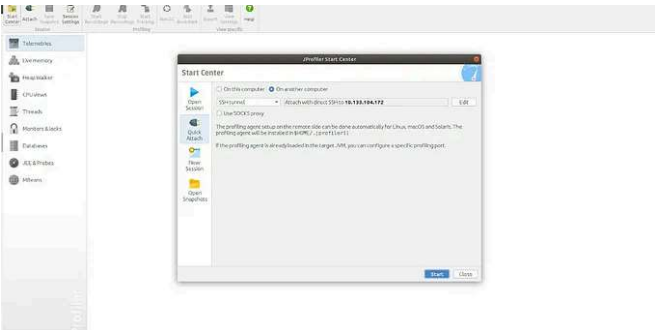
Start Center Attach Save Snapshot Session Settings Start Recordings Stop Recordings Start Tracking Run GC Add Bookmark Export View Settings Help

Session Profiling View specific

Telemetries

Live memory

Heap Walker

CPU views

Threads

Monitors & locks

Databases

JEE & Probes

MBeans

JProfiler Start Center

Start Center

Open Session

Quick Attach

New Session

Open Snapshots

On this computer On another computer

SSH tunnel Attach with direct SSH to 10.133.104.172 Edit

Use SOCKS proxy

The profiling agent setup on the remote side can be done automatically for Linux, macOS and Solaris. The profiling agent will be installed in $HOME/.jprofiler11

If the profiling agent is already loaded in the target JVM, you can configure a specific profiling port.

Start Close